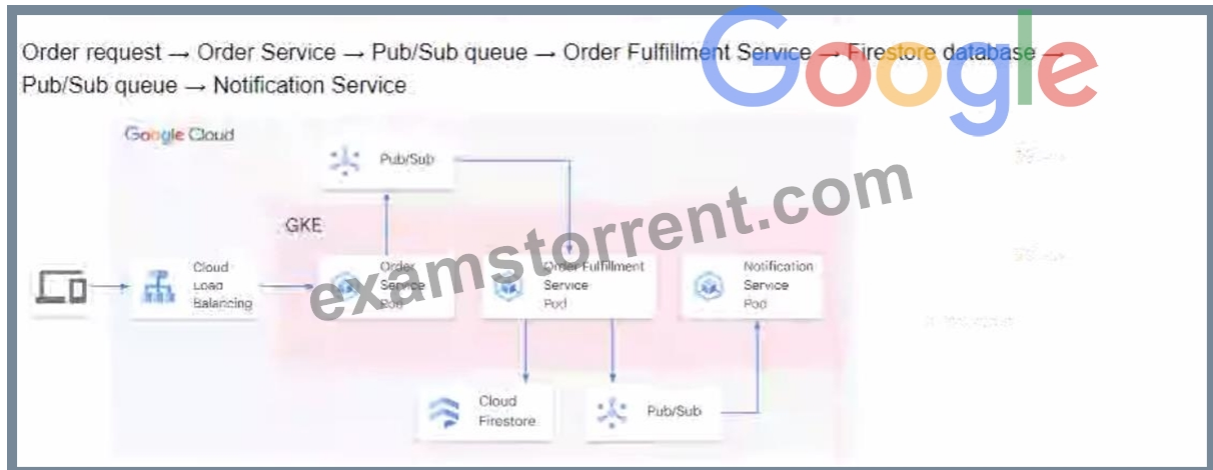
Order request → Order Service → Pub/Sub queue → Order Fulfillment Service → Firestore database → Pub/Sub queue → Notification Service

Google Cloud

Pub/Sub

GKE

Cloud Load Balancing

Order Service Pod

Order Fulfillment Service Pod

Notification Service Pod

Cloud Firestore

Pub/Sub

Google

examstorrent.com